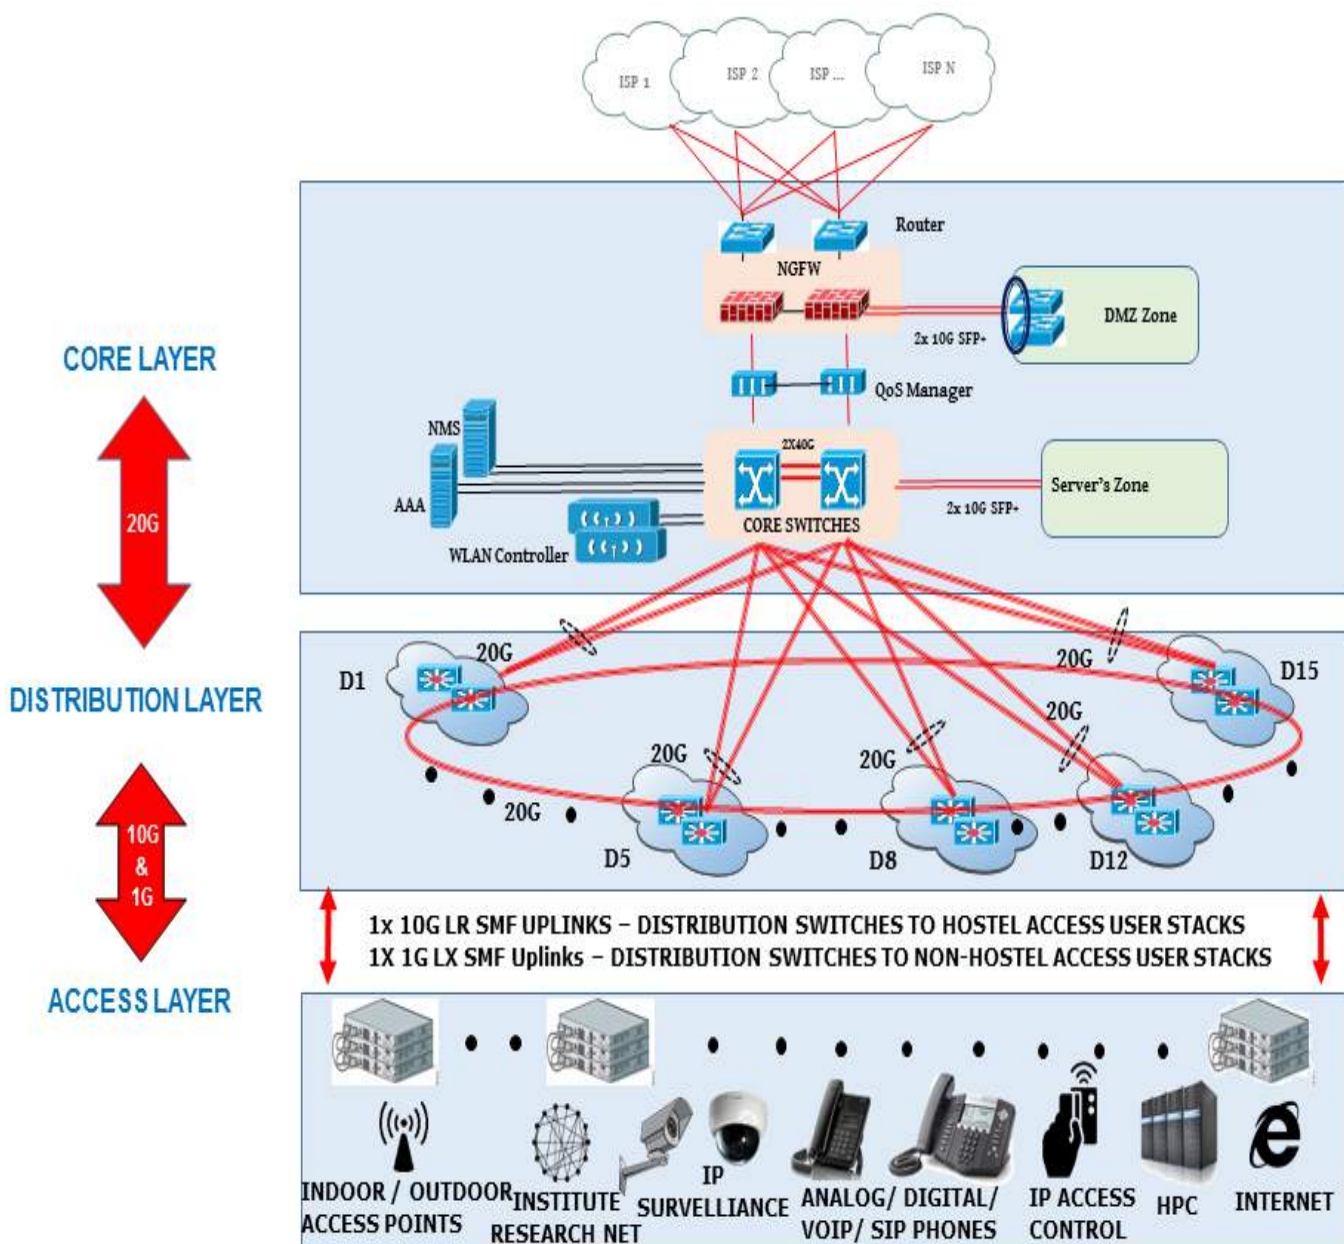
ISP 1
ISP 2
ISP ...
ISP N

Router
NGFW
DMZ Zone
2x 10G SFP+
QoS Manager
NMS
AAA
2X40G
CORE SWITCHES
Server's Zone
2x 10G SFP+
WLAN Controller

CORE LAYER
20G
DISTRIBUTION LAYER
10G & 1G
ACCESS LAYER

D1
20G
20G
D15
20G
20G
20G
20G
D5
D8
D12

1x 10G LR SMF UPLINKS – DISTRIBUTION SWITCHES TO HOSTEL ACCESS USER STACKS
1X 1G LX SMF Uplinks – DISTRIBUTION SWITCHES TO NON-HOSTEL ACCESS USER STACKS

INDOOR / OUTDOOR ACCESS POINTS
INSTITUTE RESEARCH NET
IP SURVELLIANCE
ANALOG/ DIGITAL/ VOIP/ SIP PHONES
IP ACCESS CONTROL
HPC
INTERNET